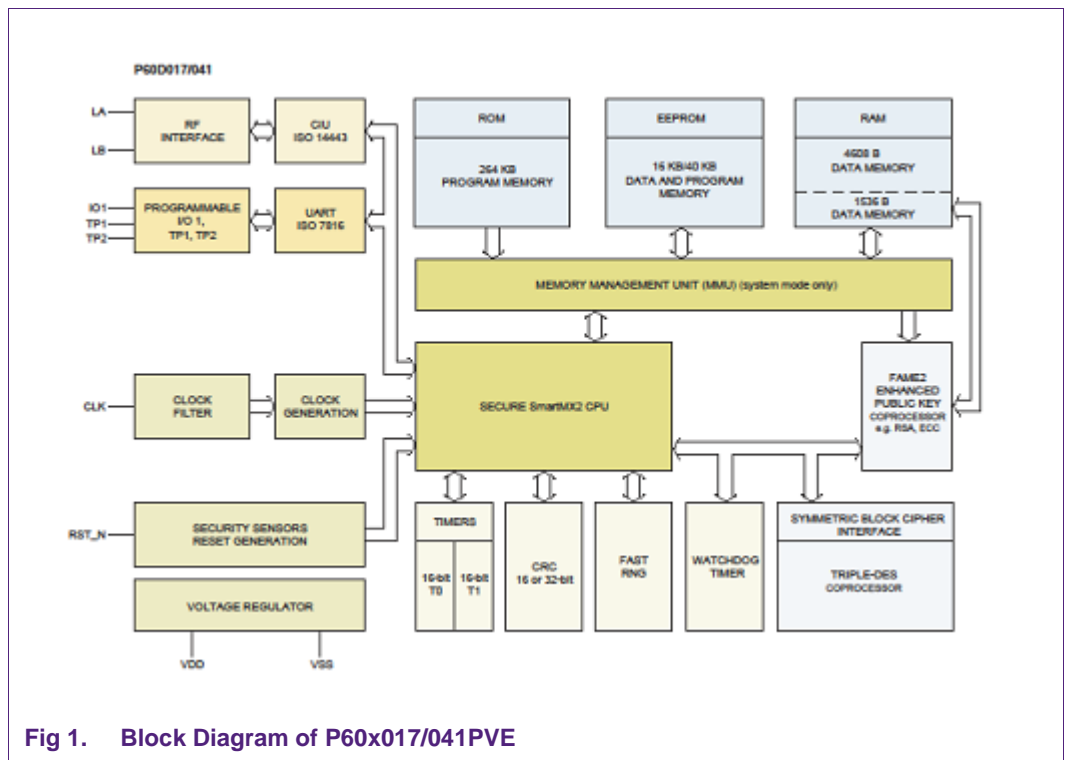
P60D017/041

LA

LB

RF INTERFACE

CIU ISO 14443

IO1

TP1

TP2

PROGRAMMABLE I/O 1, TP1, TP2

UART ISO 7816

ROM

264 KB PROGRAM MEMORY

EEPROM

16 KB/40 KB DATA AND PROGRAM MEMORY

RAM

4608 B DATA MEMORY

1536 B DATA MEMORY

MEMORY MANAGEMENT UNIT (MMU) (system mode only)

CLK

CLOCK FILTER

CLOCK GENERATION

SECURE SmartMX2 CPU

FAME2 ENHANCED PUBLIC KEY COPROCESSOR e.g. RSA, ECC

RST_N

SECURITY SENSORS RESET GENERATION

TIMERS

16-bit T0

16-bit T1

CRC 16 or 32-bit

FAST RNG

WATCHDOG TIMER

SYMMETRIC BLOCK CIPHER INTERFACE

TRIPLE-DES COPROCESSOR

VOLTAGE REGULATOR

VDD

VSS

Fig 1. Block Diagram of P60x017/041PVE